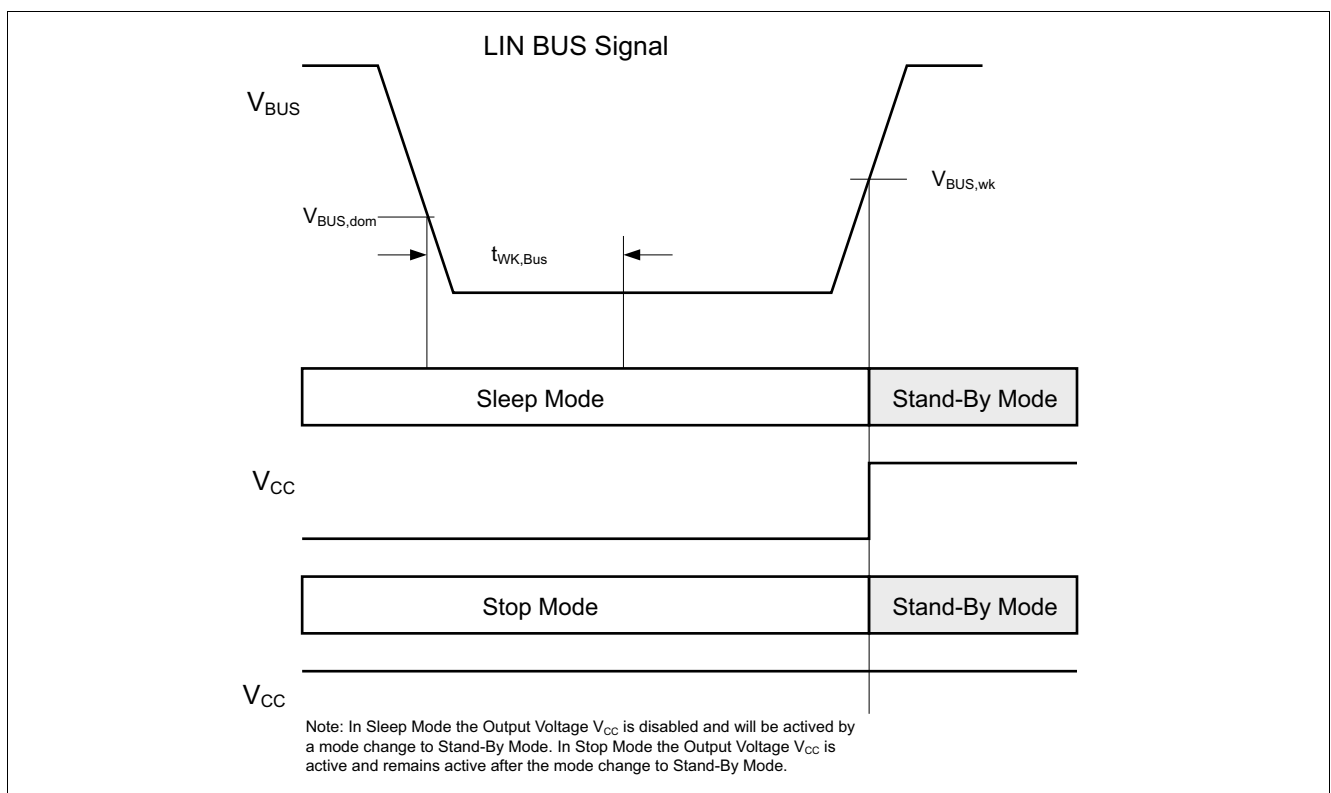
LIN BUS Signal

$V_{BUS}$

$V_{BUS,wk}$

$V_{BUS,dom}$

$t_{WK,Bus}$

Sleep Mode

Stand-By Mode

$V_{CC}$

Stop Mode

Stand-By Mode

$V_{CC}$

Note: In Sleep Mode the Output Voltage $V_{CC}$ is disabled and will be actived by a mode change to Stand-By Mode. In Stop Mode the Output Voltage $V_{CC}$ is active and remains active after the mode change to Stand-By Mode.